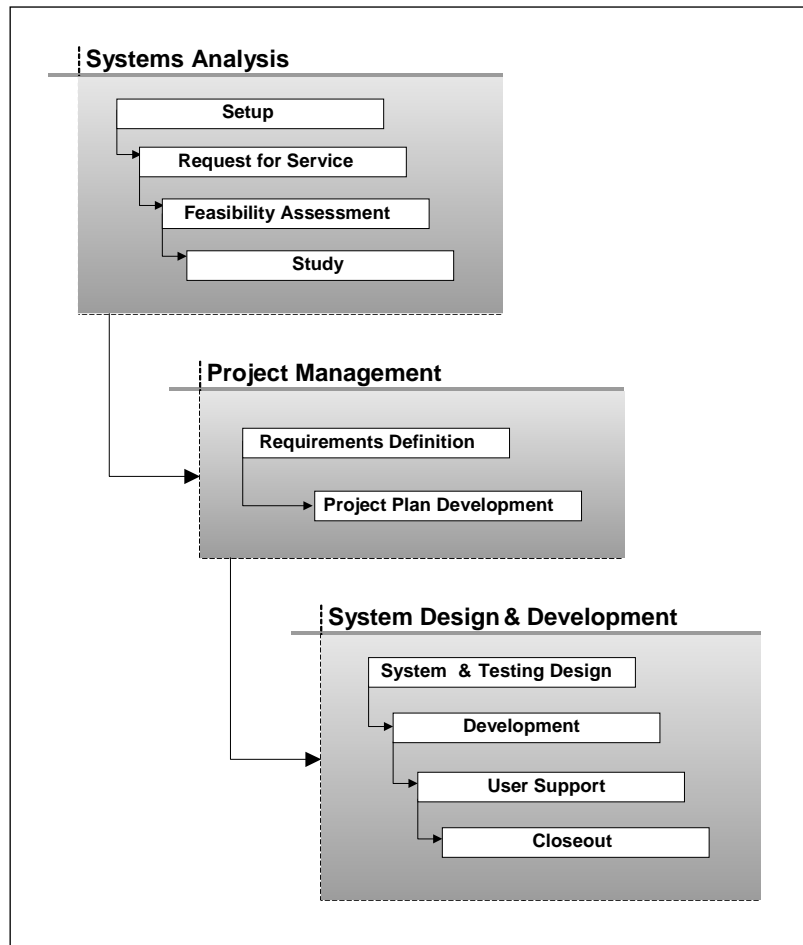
Systems Analysis

Setup

Request for Service

Feasibility Assessment

Study

Project Management

Requirements Definition

Project Plan Development

System Design & Development

System & Testing Design

Development

User Support

Closeout